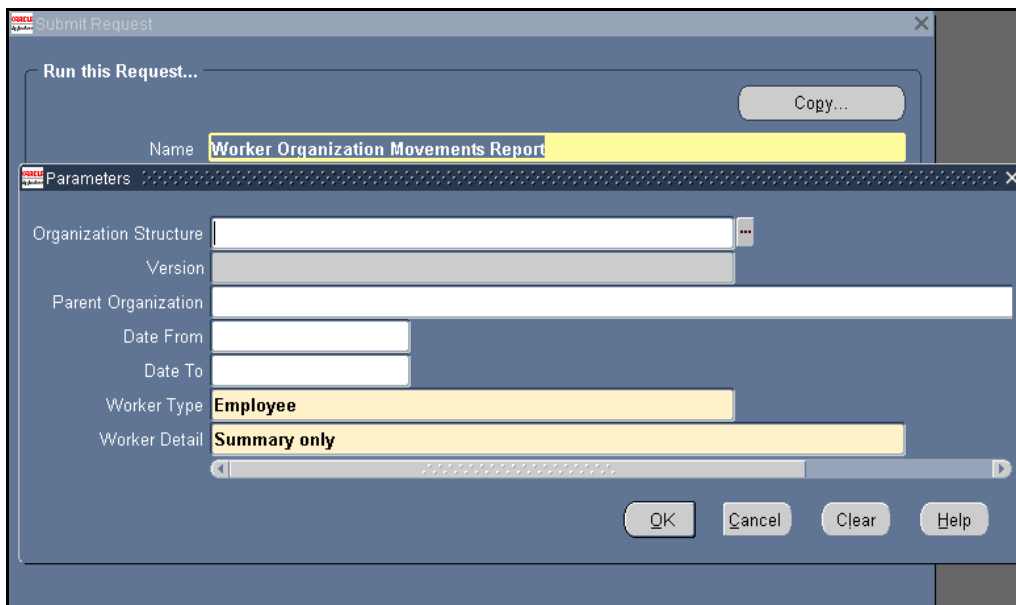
Submit Request

Run this Request...

Copy...

Name Worker Organization Movements Report

Parameters

Organization Structure

Version

Parent Organization

Date From

Date To

Worker Type Employee

Worker Detail Summary only

OK Cancel Clear Help